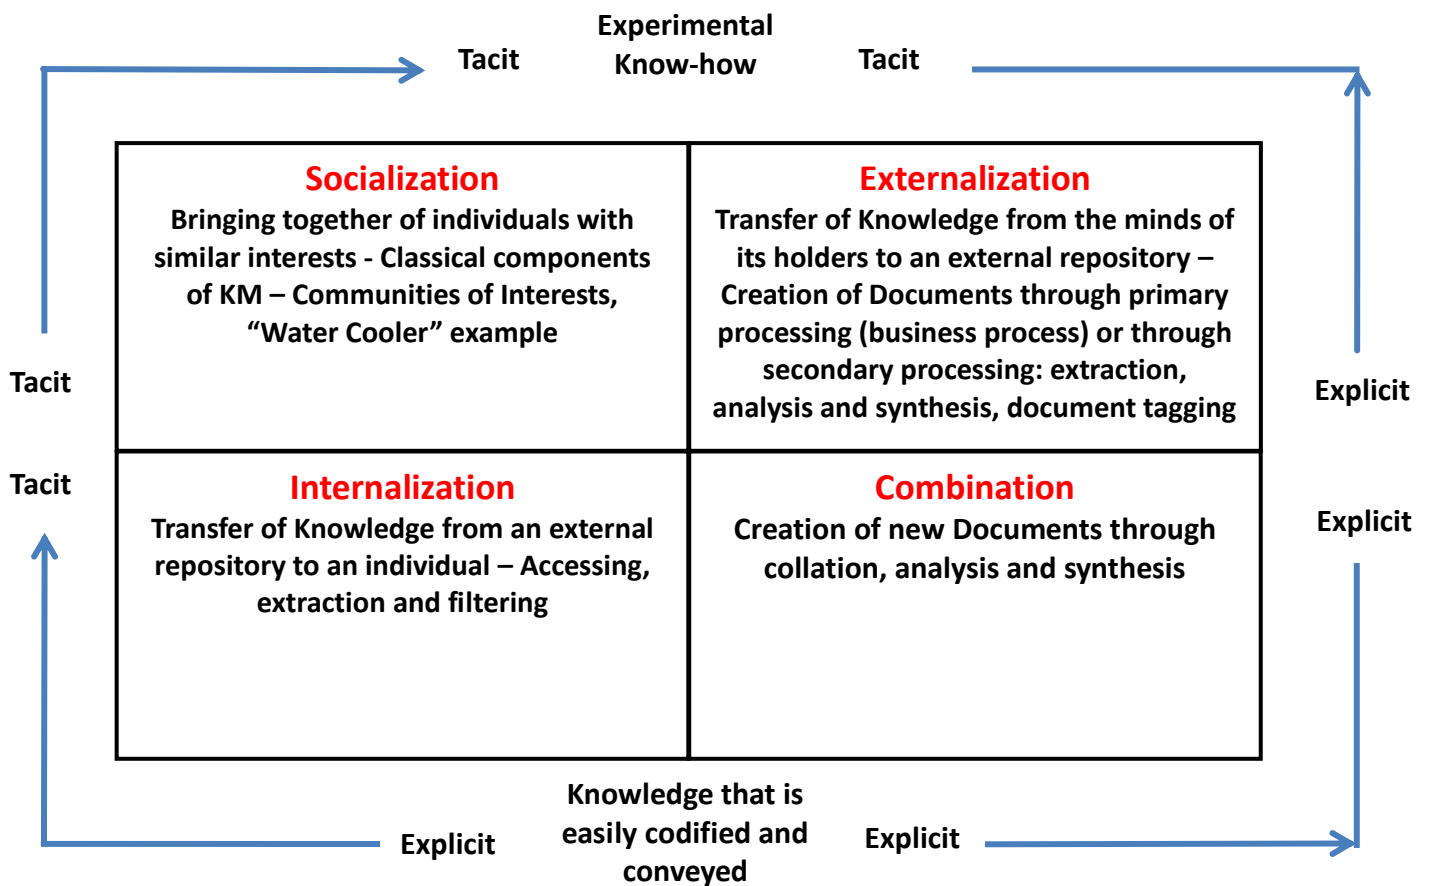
Tacit

Experimental Know-how

Tacit

| Socialization Bringing together of individuals with similar interests - Classical components of KM – Communities of Interests, “Water Cooler” example | Externalization Transfer of Knowledge from the minds of its holders to an external repository – Creation of Documents through primary processing (business process) or through secondary processing: extraction, analysis and synthesis, document tagging |
|---|---|
| Internalization Transfer of Knowledge from an external repository to an individual – Accessing, extraction and filtering | Combination Creation of new Documents through collation, analysis and synthesis |

Tacit

Tacit

Explicit

Explicit

Explicit

Knowledge that is easily codified and conveyed

Explicit